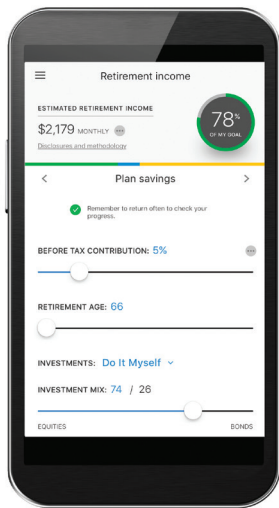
Retirement income

ESTIMATED RETIREMENT INCOME

$2,179 MONTHLY

Disclosures and methodology

78% OF MY GOAL

Plan savings

Remember to return often to check your progress.

BEFORE TAX CONTRIBUTION: 5%

RETIREMENT AGE: 66

INVESTMENTS: Do It Myself

INVESTMENT MIX: 74 / 26

EQUITIES

BONDS